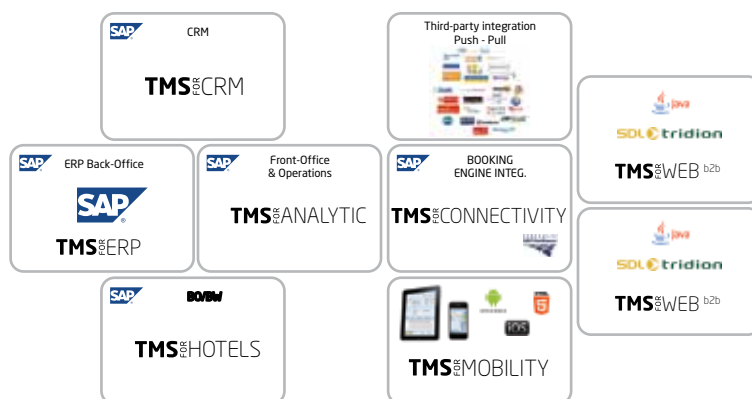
SAP CRM

TMS FOR CRM

Third-party integration
Push - Pull

java
SDL tridion
TMS FOR WEB b2b

SAP ERP Back-Office

SAP

TMS FOR ERP

SAP Front-Office & Operations

TMS FOR ANALYTIC

SAP BOOKING ENGINE INTEG.

TMS FOR CONNECTIVITY

java
SDL tridion
TMS FOR WEB b2b

SAP BO/BW

TMS FOR HOTELS

iOS

TMS FOR MOBILITY